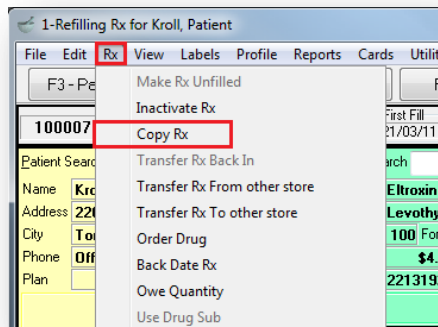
1-Refilling Rx for Kroll, Patient

File Edit Rx View Labels Profile Reports Cards Utilit

F3 - Pe

100007

Patient Searc

Name Krc

Address 220

City To

Phone Off

Plan

Make Rx Unfilled
Inactivate Rx
Copy Rx
Transfer Rx Back In
Transfer Rx From other store
Transfer Rx To other store
Order Drug
Back Date Rx
Owe Quantity
Use Drug Sub

First Fill
21/03/11

arch

Eltroxin
Levothy
100 Fo
$4.
2213193